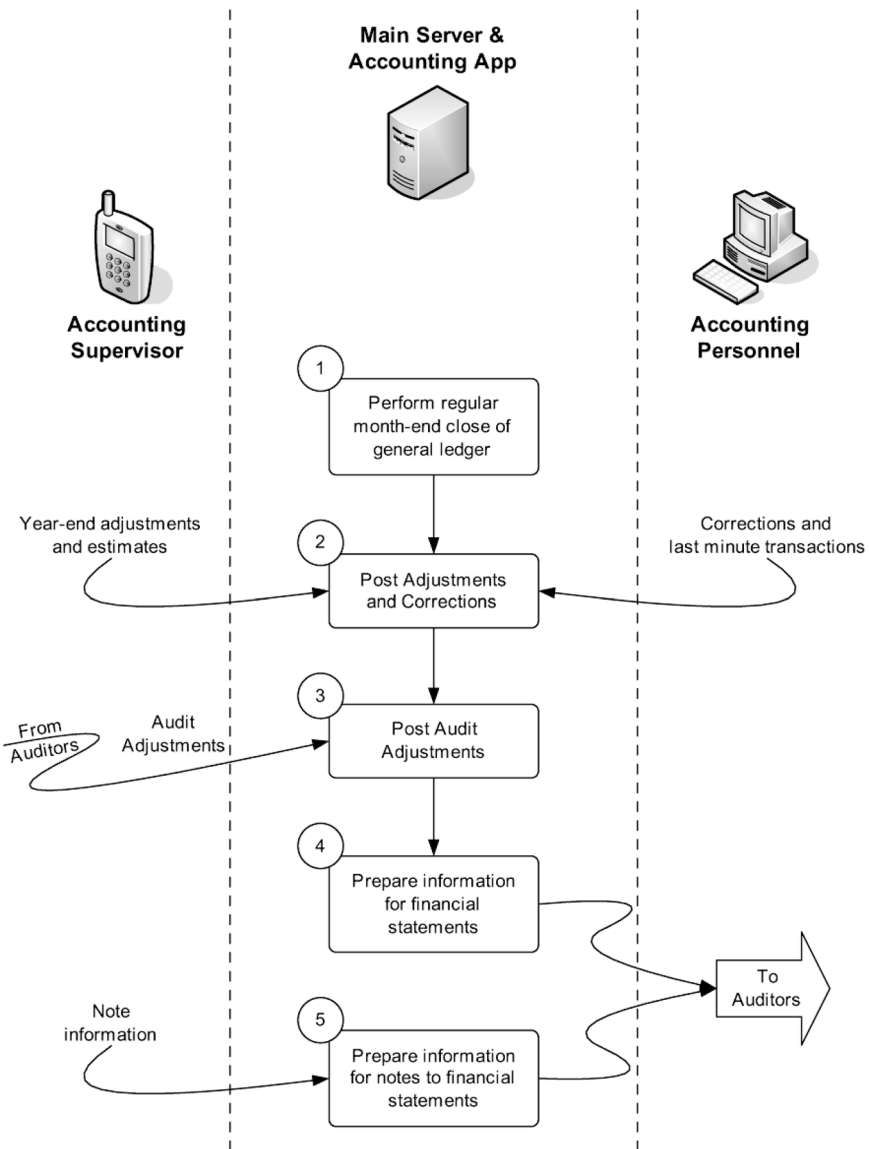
Main Server & Accounting App

Accounting Supervisor

Accounting Personnel

1
Perform regular month-end close of general ledger

Year-end adjustments and estimates

Corrections and last minute transactions

2
Post Adjustments and Corrections

From Auditors

Audit Adjustments

3
Post Audit Adjustments

4
Prepare information for financial statements

To Auditors

Note information

5
Prepare information for notes to financial statements